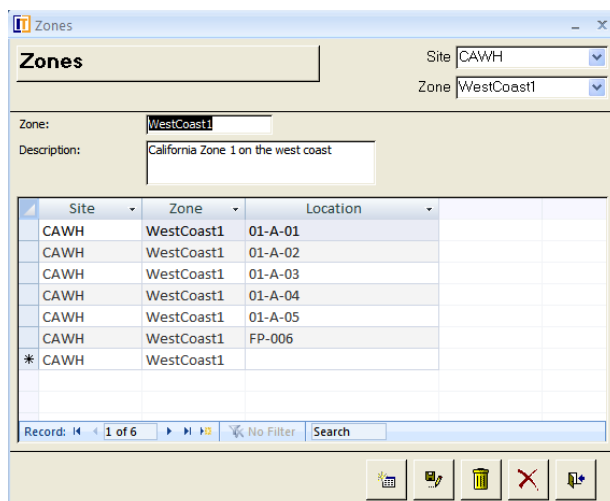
Zones

Zones

Site CAWH

Zone WestCoast1

Zone: WestCoast1

Description: California Zone 1 on the west coast

| Site | Zone | Location |
|---|---|---|
| CAWH | WestCoast1 | 01-A-01 |
| CAWH | WestCoast1 | 01-A-02 |
| CAWH | WestCoast1 | 01-A-03 |
| CAWH | WestCoast1 | 01-A-04 |
| CAWH | WestCoast1 | 01-A-05 |
| CAWH | WestCoast1 | FP-006 |
| * CAWH | WestCoast1 | |

Record: 1 of 6 No Filter Search